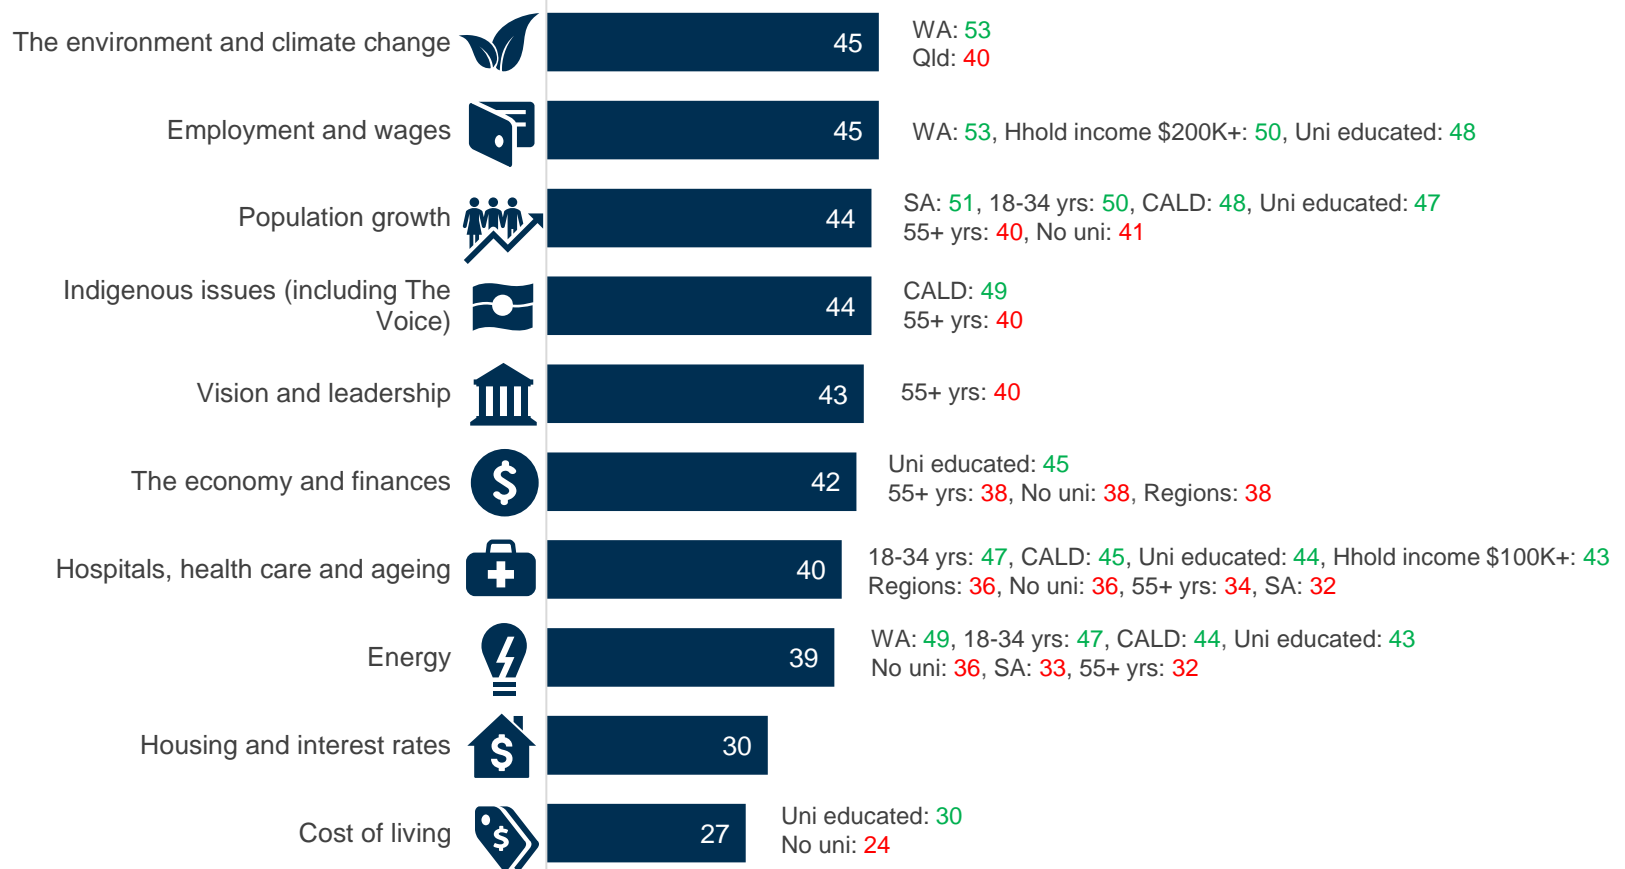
The environment and climate change 45 WA: 53
Qld: 40

Employment and wages 45 WA: 53, Hhold income $200K+: 50, Uni educated: 48

Population growth 44 SA: 51, 18-34 yrs: 50, CALD: 48, Uni educated: 47
55+ yrs: 40, No uni: 41

Indigenous issues (including The Voice) 44 CALD: 49
55+ yrs: 40

Vision and leadership 43 55+ yrs: 40

The economy and finances 42 Uni educated: 45
55+ yrs: 38, No uni: 38, Regions: 38

Hospitals, health care and ageing 40 18-34 yrs: 47, CALD: 45, Uni educated: 44, Hhold income $100K+: 43
Regions: 36, No uni: 36, 55+ yrs: 34, SA: 32

Energy 39 WA: 49, 18-34 yrs: 47, CALD: 44, Uni educated: 43
No uni: 36, SA: 33, 55+ yrs: 32

Housing and interest rates 30

Cost of living 27 Uni educated: 30
No uni: 24